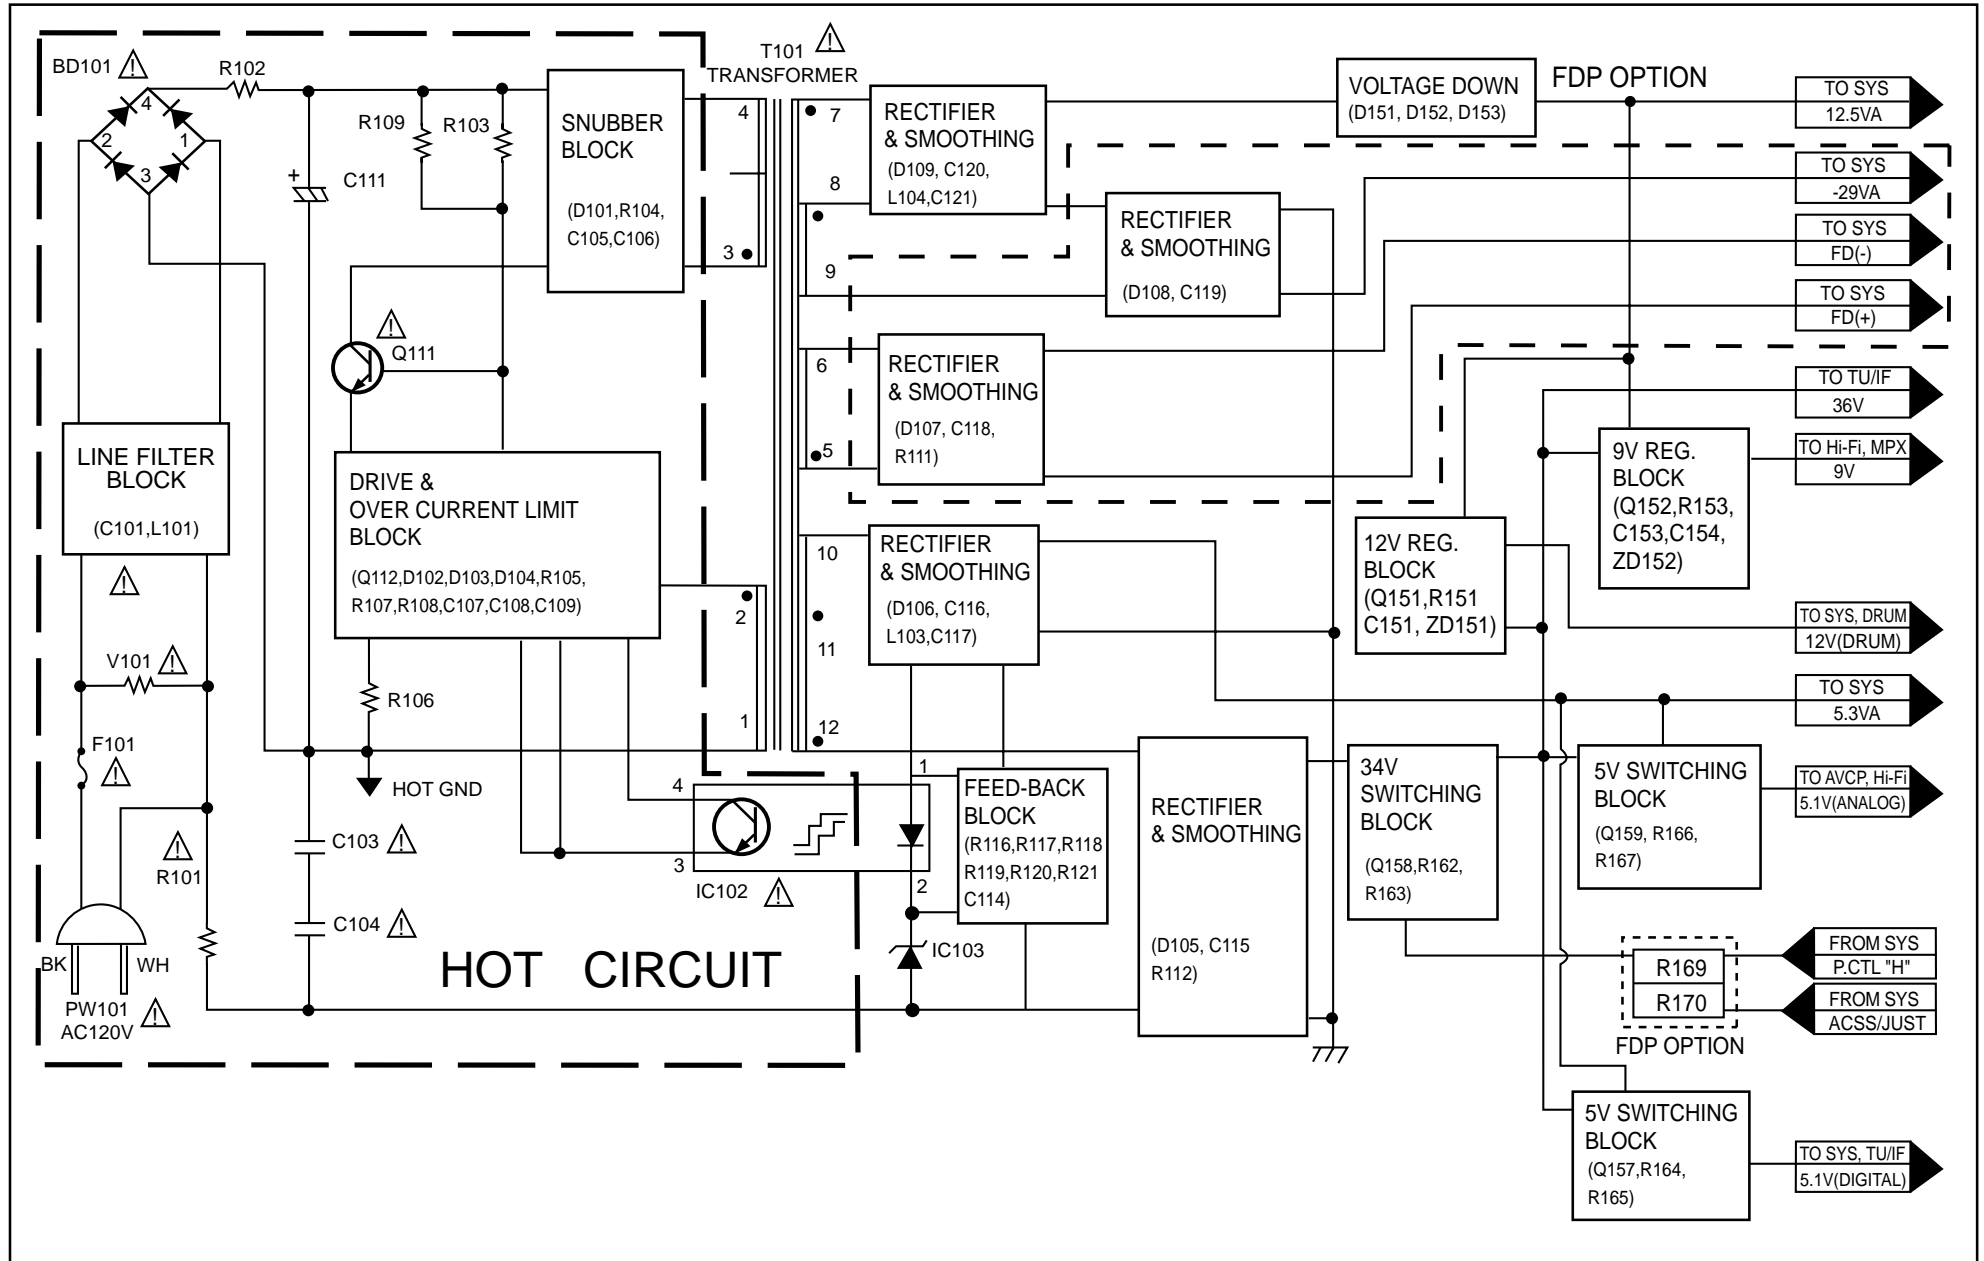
BD101
4
2
1
3
R102
R109
R103
+
C111
SNUBBER BLOCK
(D101,R104, C105,C106)
T101
TRANSFORMER
4
3
7
8
9
6
5
10
11
12
2
1
RECTIFIER & SMOOTHING
(D109, C120, L104,C121)
VOLTAGE DOWN
(D151, D152, D153)
FDP OPTION
TO SYS
12.5VA
RECTIFIER & SMOOTHING
(D108, C119)
TO SYS
-29VA
TO SYS
FD(-)
TO SYS
FD(+)
Q111
RECTIFIER & SMOOTHING
(D107, C118, R111)
TO TU/IF
36V
9V REG. BLOCK
(Q152,R153, C153,C154, ZD152)
TO Hi-Fi, MPX
9V
LINE FILTER BLOCK
(C101,L101)
DRIVE & OVER CURRENT LIMIT BLOCK
(Q112,D102,D103,D104,R105, R107,R108,C107,C108,C109)
RECTIFIER & SMOOTHING
(D106, C116, L103,C117)
12V REG. BLOCK
(Q151,R151 C151, ZD151)
TO SYS, DRUM
12V(DRUM)
V101
R106
TO SYS
5.3VA
F101
HOT GND
1
FEED-BACK BLOCK
(R116,R117,R118 R119,R120,R121 C114)
RECTIFIER & SMOOTHING
(D105, C115 R112)
34V SWITCHING BLOCK
(Q158,R162, R163)
5V SWITCHING BLOCK
(Q159, R166, R167)
TO AVCP, Hi-Fi
5.1V(ANALOG)
4
3
C103
IC102
2
R101
C104
IC103
BK
WH
HOT CIRCUIT
R169
R170
FROM SYS
P.CTL "H"
FROM SYS
ACSS/JUST
FDP OPTION
PW101
AC120V
5V SWITCHING BLOCK
(Q157,R164, R165)
TO SYS, TU/IF
5.1V(DIGITAL)